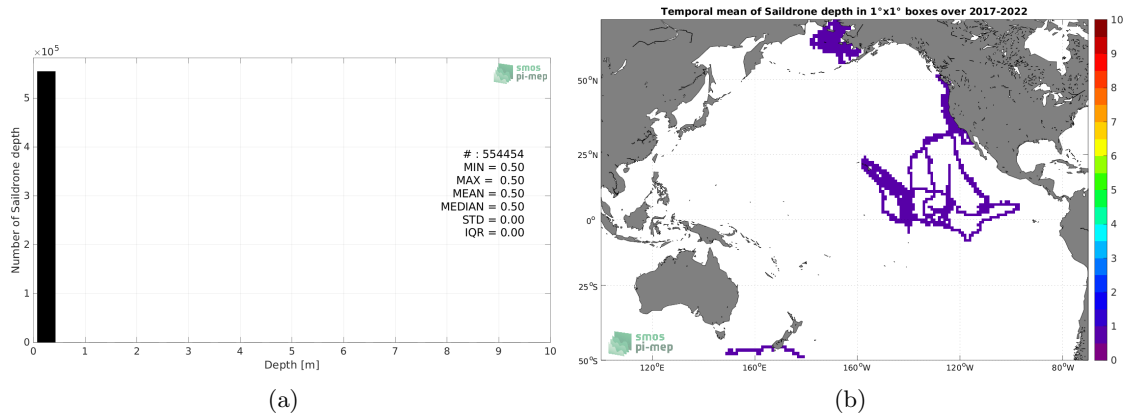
$\times 10^5$

5

4

3

2

1

0

Number of Saildrone depth

smos
pi-mep

# : 554454
MIN = 0.50
MAX = 0.50
MEAN = 0.50
MEDIAN = 0.50
STD = 0.00
IQR = 0.00

0 1 2 3 4 5 6 7 8 9 10

Depth [m]

(a)

Temporal mean of Saildrone depth in 1°x1° boxes over 2017-2022

50°N

25°N

0°

25°S

50°S

120°E 160°E 160°W 120°W 80°W

smos
pi-mep

10
9
8
7
6
5
4
3
2
1
0

(b)